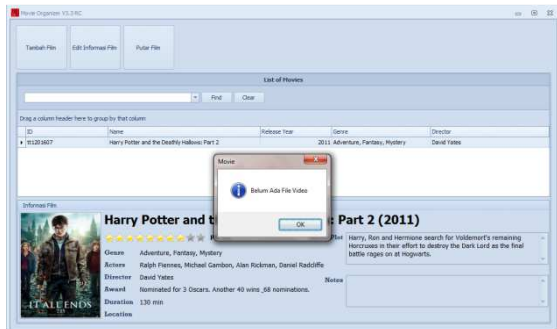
Movie Organizer V1.3 RC

Tambah Film
Edit Informasi Film
Putar Film

List of Movies

Find
Clear

Drag a column header here to group by that column

| ID | Name | Release Year | Genre | Director |
|---|---|---|---|---|
| tt1201607 | Harry Potter and the Deathly Hallows: Part 2 | 2011 | Adventure, Fantasy, Mystery | David Yates |

Movie
Belum Ada File Video
OK

Informasi Film

Harry Potter and t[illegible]: Part 2 (2011)

IT ALL ENDS

Genre Adventure, Fantasy, Mystery
Actors Ralph Fiennes, Michael Gambon, Alan Rickman, Daniel Radcliffe
Director David Yates
Award Nominated for 3 Oscars. Another 40 wins ,68 nominations.
Duration 130 min
Location

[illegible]lot Harry, Ron and Hermione search for Voldemort's remaining Horcruxes in their effort to destroy the Dark Lord as the final battle rages on at Hogwarts.

Notes